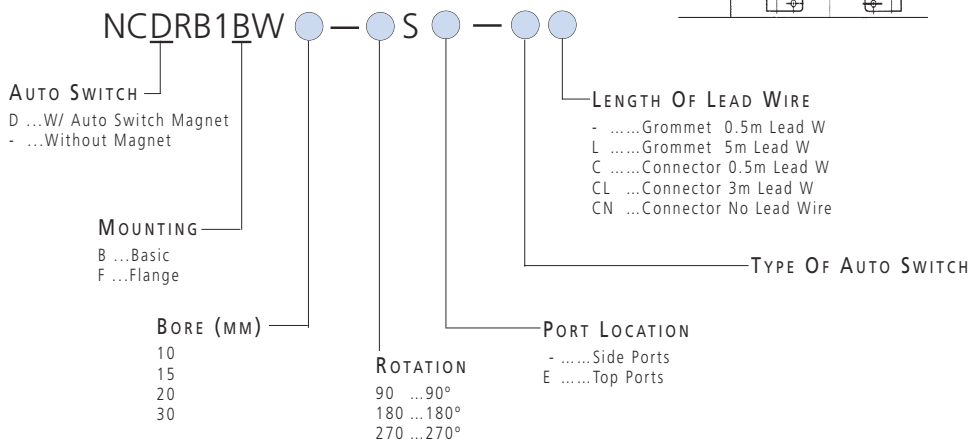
NCDRB1BW – S –

AUTO SWITCH
D ...W/ Auto Switch Magnet
- ...Without Magnet

MOUNTING
B ...Basic
F ...Flange

BORE (MM)
10
15
20
30

ROTATION
90 ...90°
180 ...180°
270 ...270°

PORT LOCATION
- ......Side Ports
E ......Top Ports

TYPE OF AUTO SWITCH

LENGTH OF LEAD WIRE
- ......Grommet 0.5m Lead W
L ......Grommet 5m Lead W
C ......Connector 0.5m Lead W
CL ...Connector 3m Lead W
CN ...Connector No Lead Wire